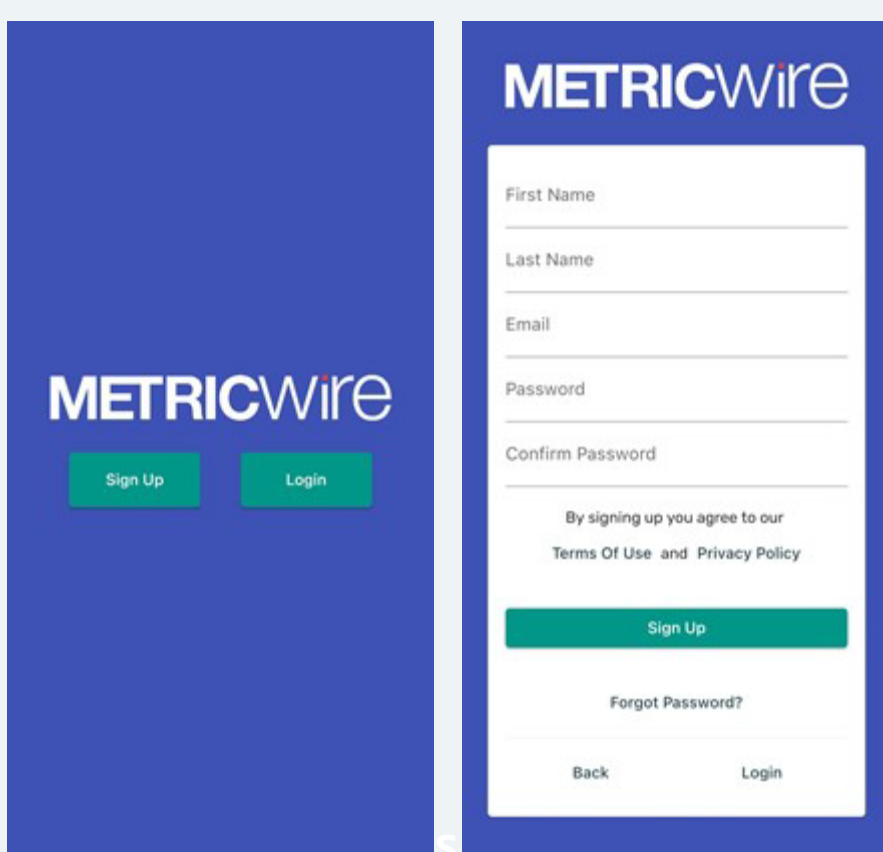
METRICwire

Sign Up

Login

METRICwire

First Name

Last Name

Email

Password

Confirm Password

By signing up you agree to our

Terms Of Use and Privacy Policy

Sign Up

Forgot Password?

Back

Login